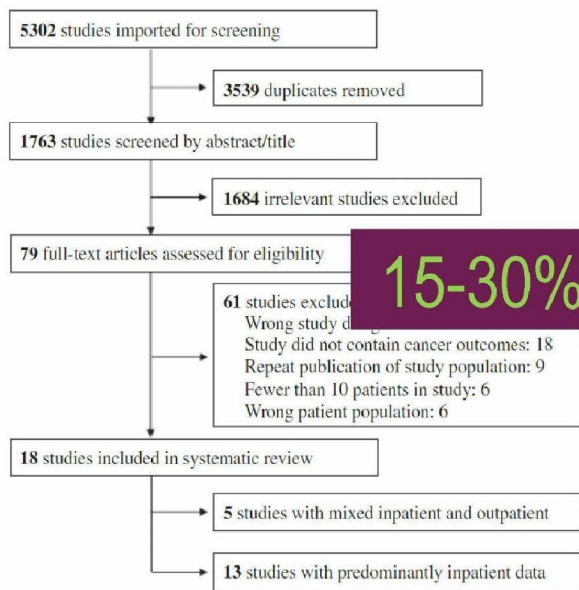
**5302** studies imported for screening

**3539** duplicates removed

**1763** studies screened by abstract/title

**1684** irrelevant studies excluded

**79** full-text articles assessed for eligibility

15-30%

**61** studies exclude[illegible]
Wrong study d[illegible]
Study did not contain cancer outcomes: 18
Repeat publication of study population: 9
Fewer than 10 patients in study: 6
Wrong patient population: 6

**18** studies included in systematic review

**5** studies with mixed inpatient and outpatient

**13** studies with predominantly inpatient data